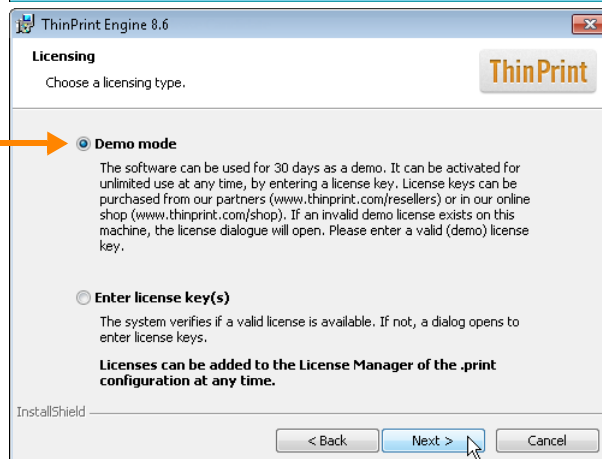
ThinPrint Engine 8.6

Licensing

Choose a licensing type.

ThinPrint

Demo mode

The software can be used for 30 days as a demo. It can be activated for unlimited use at any time, by entering a license key. License keys can be purchased from our partners (www.thinprint.com/resellers) or in our online shop (www.thinprint.com/shop). If an invalid demo license exists on this machine, the license dialogue will open. Please enter a valid (demo) license key.

Enter license key(s)

The system verifies if a valid license is available. If not, a dialog opens to enter license keys.

Licenses can be added to the License Manager of the .print configuration at any time.

InstallShield

< Back

Next >

Cancel